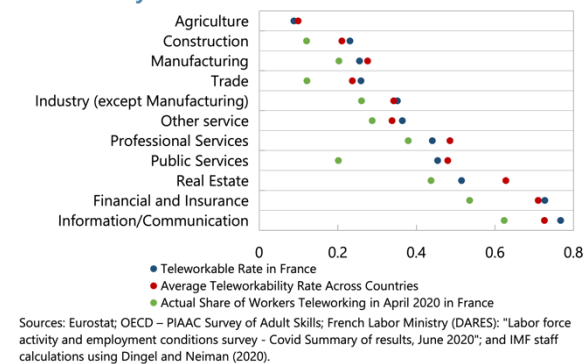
Agriculture
Construction
Manufacturing
Trade
Industry (except Manufacturing)
Other service
Professional Services
Public Services
Real Estate
Financial and Insurance
Information/Communication

0
0.2
0.4
0.6
0.8

Teleworkable Rate in France
Average Teleworkability Rate Across Countries
Actual Share of Workers Teleworking in April 2020 in France

Sources: Eurostat; OECD – PIAAC Survey of Adult Skills; French Labor Ministry (DARES): "Labor force activity and employment conditions survey - Covid Summary of results, June 2020"; and IMF staff calculations using Dingel and Neiman (2020).